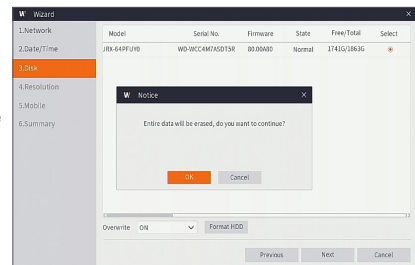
W Wizard

1.Network
2.Date/Time
3.Disk
4.Resolution
5.Mobile
6.Summary

| Model | Serial No. | Firmware | State | Free/Total | Select |
|---|---|---|---|---|---|
| JRX-64PFUY0 | WD-WCC4M7ASDT5R | 80.00A80 | Normal | 1741G/1863G | |

W Notice

Entire data will be erased, do you want to continue?

OK Cancel

Overwrite ON Format HDD

Previous Next Cancel